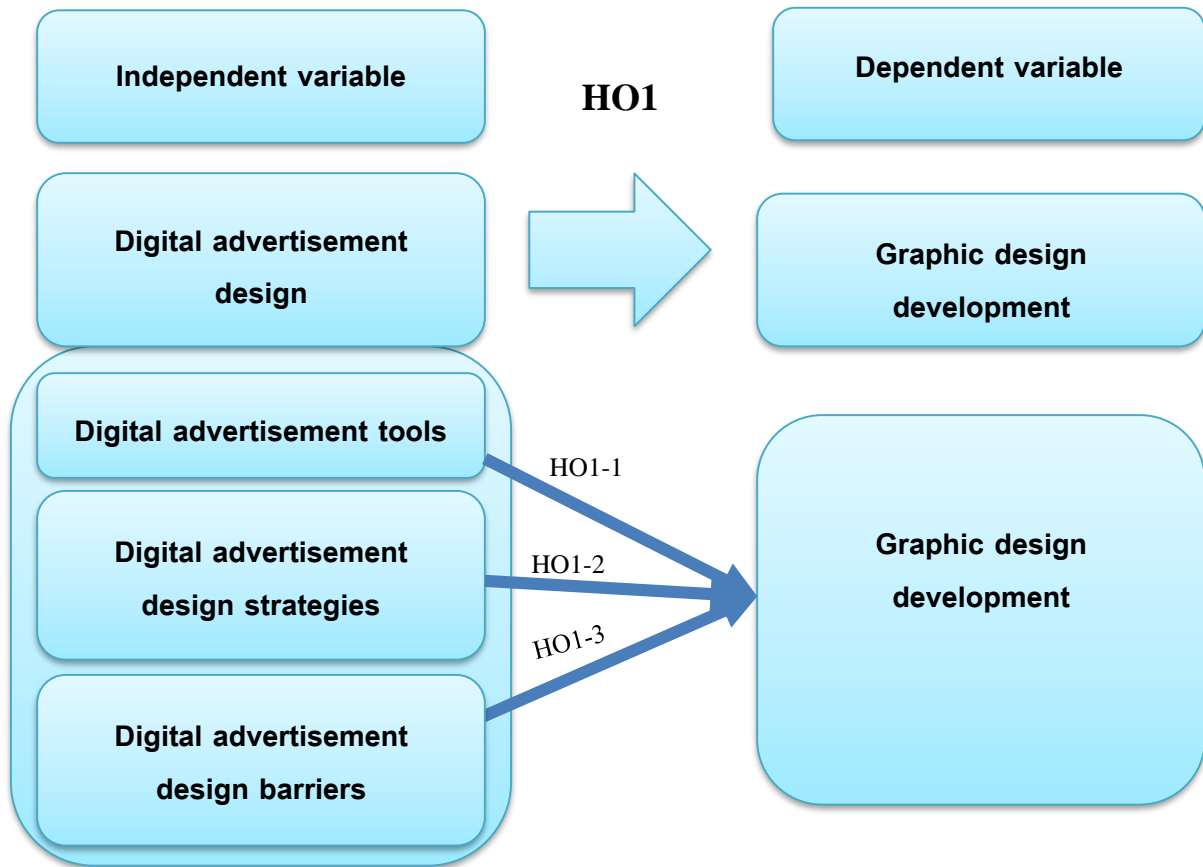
Independent variable

HO1

Dependent variable

Digital advertisement design

Graphic design development

Digital advertisement tools

HO1-1

Digital advertisement design strategies

HO1-2

HO1-3

Digital advertisement design barriers

Graphic design development